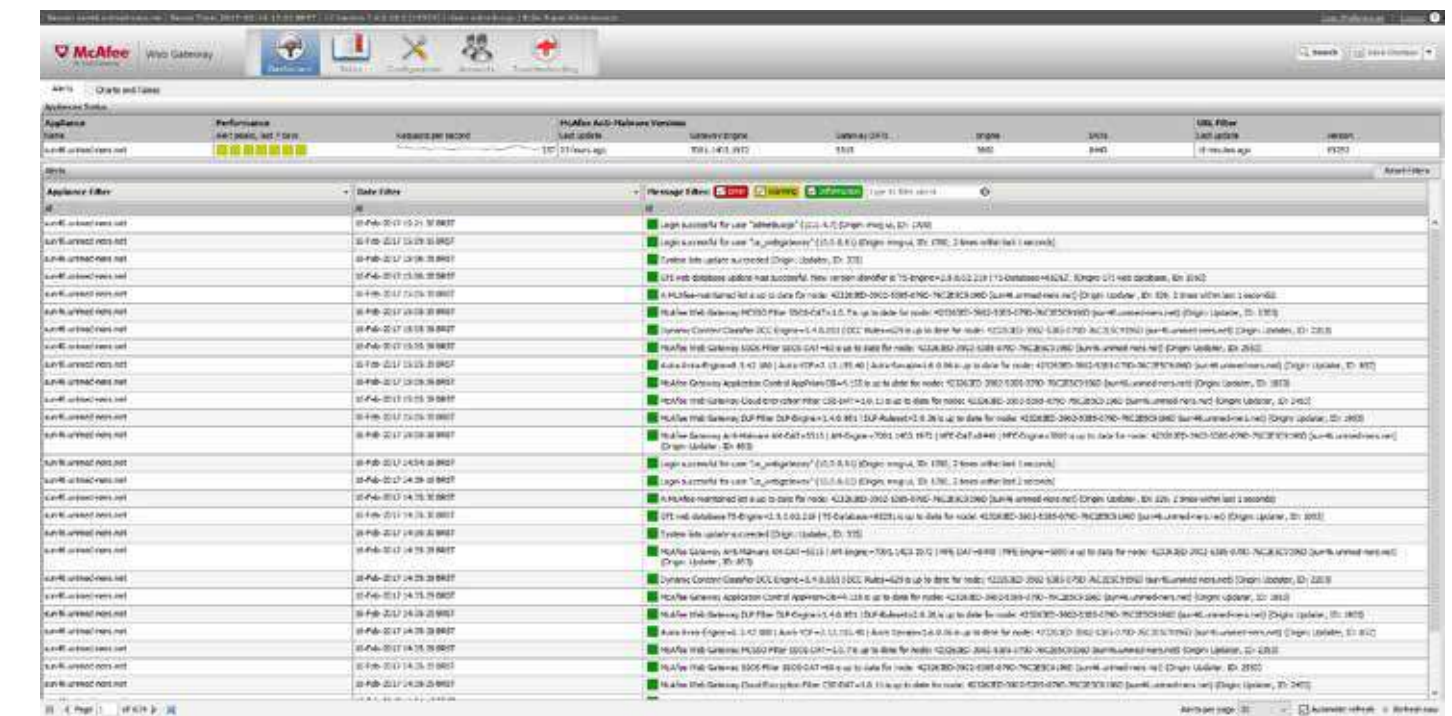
McAfee Web Gateway

Dashboard Rules Configuration Accounts Troubleshooting

Search

Alerts Charts and Tables

Appliances Status

| Appliance | Performance | | McAfee Anti-Malware Versions | | | | | URL Filter | |
|---|---|---|---|---|---|---|---|---|---|
| Name | | Requests per second | Last update | Gateway Engine | Gateway DATs | Engine | DATs | Last update | Version |
| sun4l.unmed-ners.net | | 537 | 23 hours ago | 7001.1453.1972 | 5515 | 5600 | 8445 | 19 minutes ago | 93252 |

Alerts

Reset Filters

| Appliance Filter | Date Filter | Message Filter: Error Warning Information |
|---|---|---|
| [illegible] | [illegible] | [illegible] |
| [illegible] | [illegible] | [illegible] |

Page 1 of 674

Alerts per page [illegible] Automatic refresh Refresh now